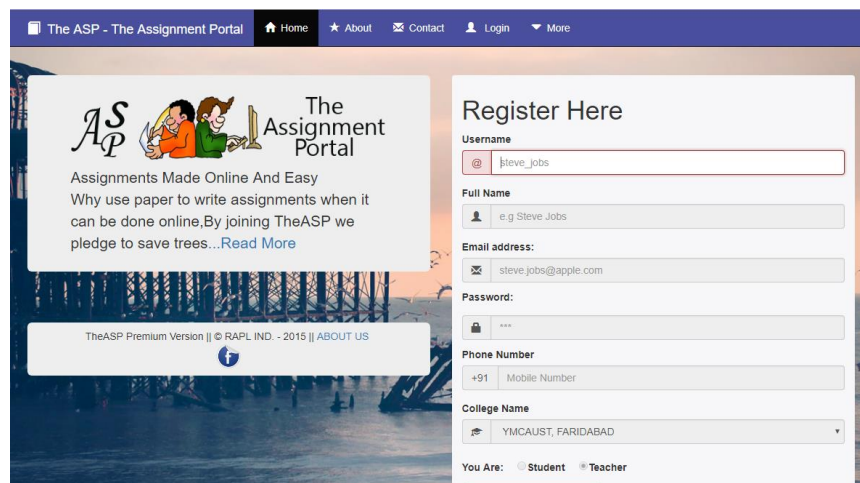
The ASP - The Assignment Portal Home About Contact Login More

ASP The Assignment Portal

Assignments Made Online And Easy
Why use paper to write assignments when it can be done online,By joining TheASP we pledge to save trees...Read More

TheASP Premium Version || © RAPL IND. - 2015 || ABOUT US

f

Register Here

Username
@ steve_jobs

Full Name
e.g Steve Jobs

Email address:
steve.jobs@apple.com

Password:
***

Phone Number
+91 Mobile Number

College Name
YMCAUST, FARIDABAD

You Are: Student Teacher